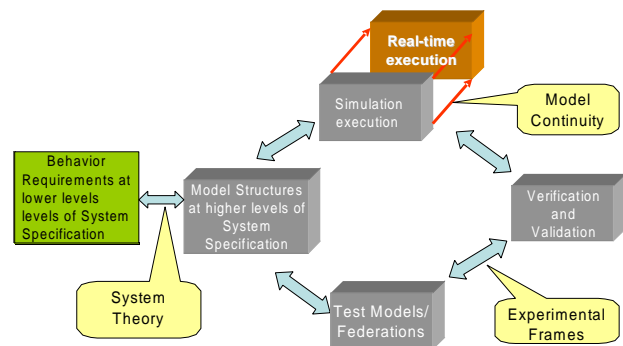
Real-time execution

Simulation execution

Model Continuity

Behavior Requirements at lower levels levels of System Specification

Model Structures at higher levels of System Specification

Verification and Validation

System Theory

Test Models/ Federations

Experimental Frames